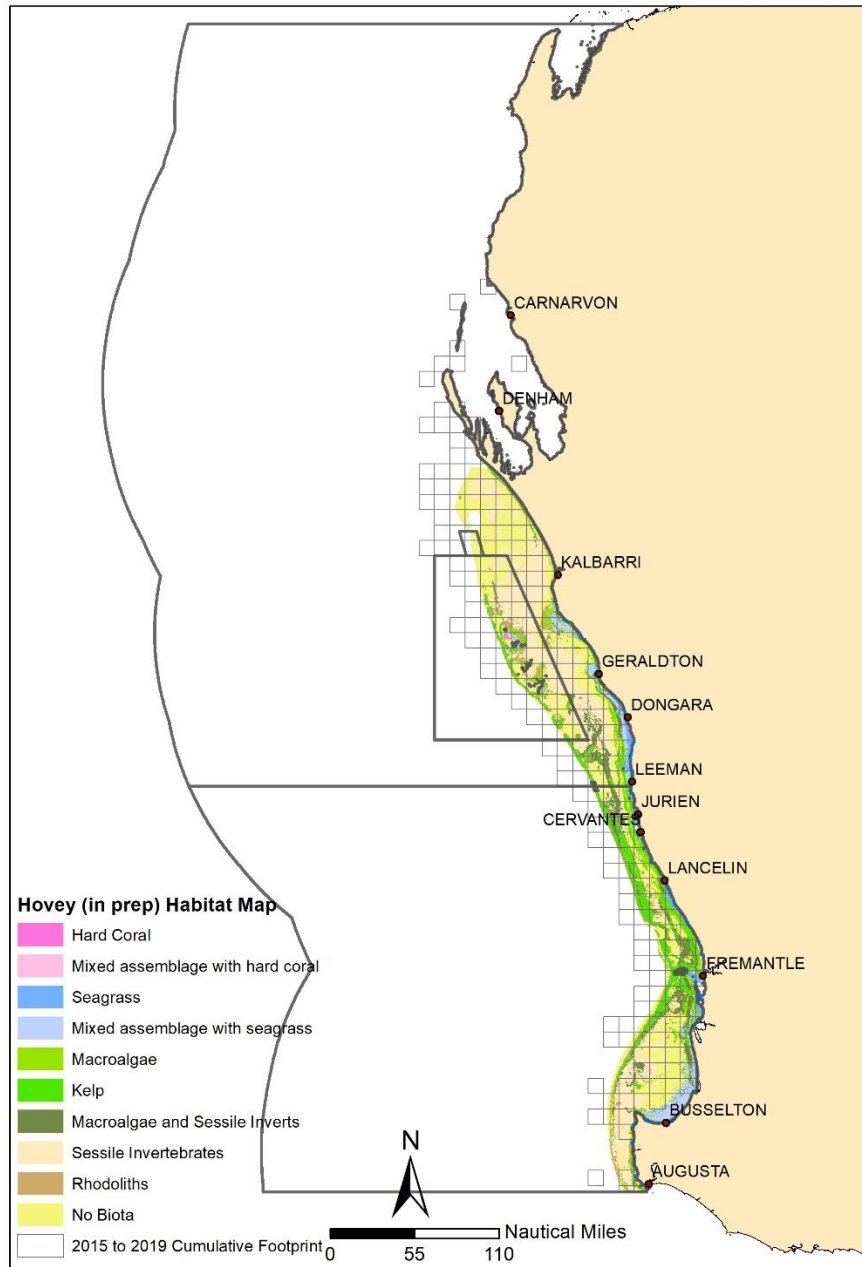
CARNARVON

DENHAM

KALBARRI

GERALDTON

DONGARA

LEEMAN

JURIEN

CERVANTES

LANCELIN

FREMANTLE

BUSSELTON

AUGUSTA

Hovey (in prep) Habitat Map

Hard Coral

Mixed assemblage with hard coral

Seagrass

Mixed assemblage with seagrass

Macroalgae

Kelp

Macroalgae and Sessile Inverts

Sessile Invertebrates

Rhodoliths

No Biota

2015 to 2019 Cumulative Footprint

N

0 55 110 Nautical Miles